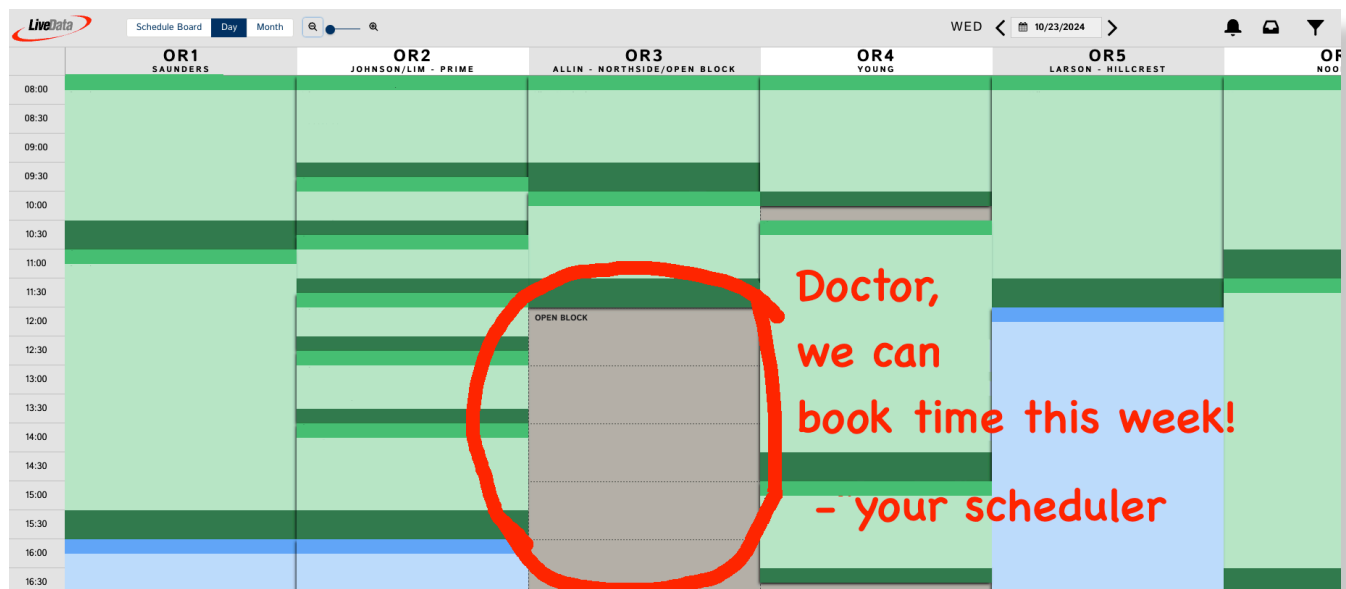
LiveData

Schedule Board | Day | Month

WED < 10/23/2024 >

| | OR1 SAUNDERS | OR2 JOHNSON/LIM - PRIME | OR3 ALLIN - NORTHSIDE/OPEN BLOCK | OR4 YOUNG | OR5 LARSON - HILLCREST | OR NOO |
|---|---|---|---|---|---|---|
| 08:00 | | | | | | |
| 08:30 | | | | | | |
| 09:00 | | | | | | |
| 09:30 | | | | | | |
| 10:00 | | | | | | |
| 10:30 | | | | | | |
| 11:00 | | | | | | |
| 11:30 | | | | | | |
| 12:00 | | | OPEN BLOCK | | | |
| 12:30 | | | | | | |
| 13:00 | | | | | | |
| 13:30 | | | | | | |
| 14:00 | | | | | | |
| 14:30 | | | | | | |
| 15:00 | | | | | | |
| 15:30 | | | | | | |
| 16:00 | | | | | | |
| 16:30 | | | | | | |

Doctor,
we can
book time this week!
- your scheduler